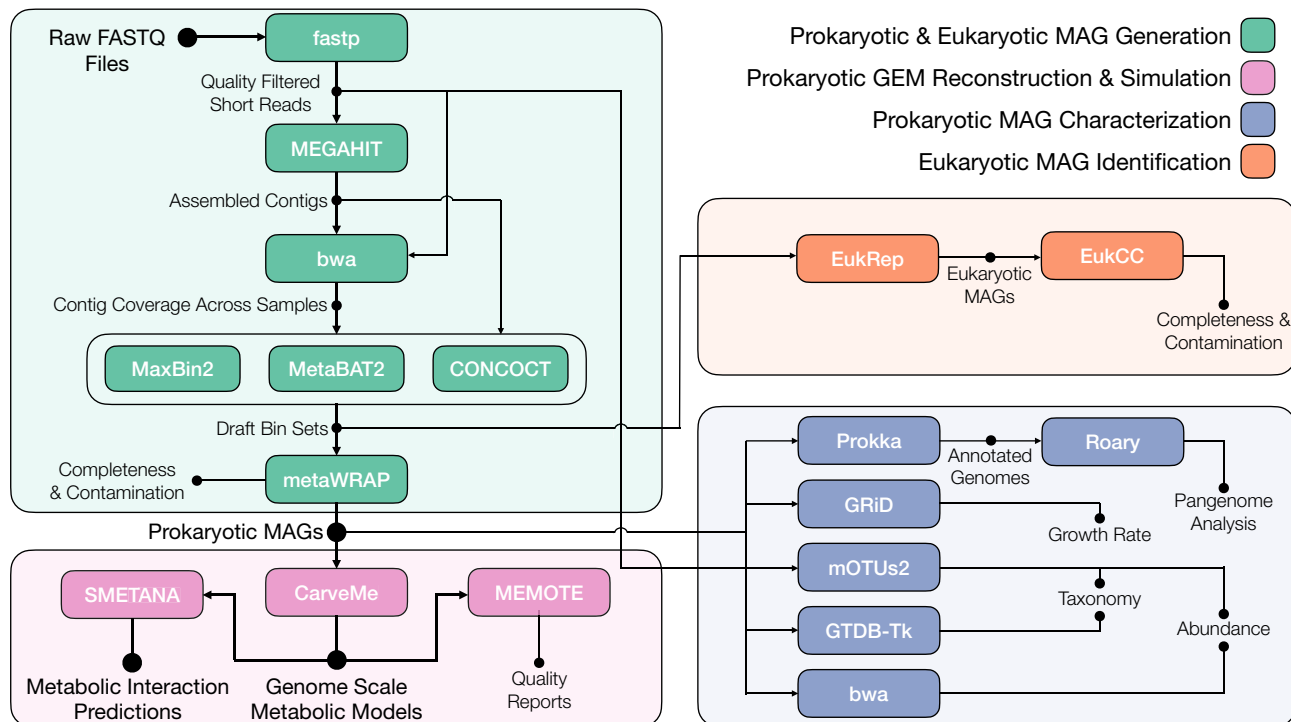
Raw FASTQ Files

fastp

Quality Filtered Short Reads

MEGAHIT

Assembled Contigs

bwa

Contig Coverage Across Samples

MaxBin2

MetaBAT2

CONCOCT

Draft Bin Sets

Completeness & Contamination

metaWRAP

Prokaryotic MAGs

SMETANA

CarveMe

MEMOTE

Metabolic Interaction Predictions

Genome Scale Metabolic Models

Quality Reports

Prokaryotic & Eukaryotic MAG Generation

Prokaryotic GEM Reconstruction & Simulation

Prokaryotic MAG Characterization

Eukaryotic MAG Identification

EukRep

Eukaryotic MAGs

EukCC

Completeness & Contamination

Prokka

Annotated Genomes

Roary

Pangenome Analysis

GRiD

Growth Rate

mOTUs2

Taxonomy

Abundance

GTDB-Tk

bwa